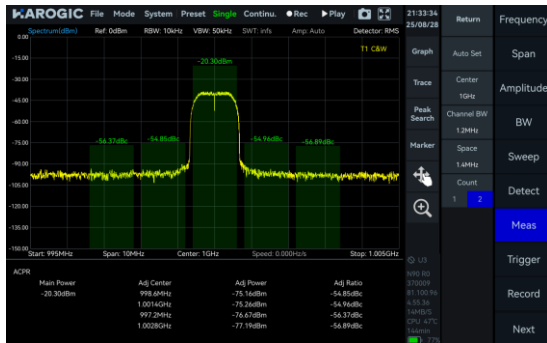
HAROGIC File Mode System Preset Single Continu. ●Rec ▶Play

Spectrum(dBm) Ref: 0dBm RBW: 10kHz VBW: 50kHz SWT: infs Amp: Auto Detector: RMS

0.00
-15.00
-30.00
-45.00
-60.00
-75.00
-90.00
-105.00
-120.00
-135.00
-150.00

T1 C&W

-20.30dBm
-56.37dBc
-54.85dBc
-54.96dBc
-56.89dBc

Start: 995MHz Span: 10MHz Center: 1GHz Speed: 0.000Hz/s Stop: 1.005GHz

ACPR

| Main Power | Adj Center | Adj Power | Adj Ratio |
|---|---|---|---|
| -20.30dBm | 998.6MHz | -75.16dBm | -54.85dBc |
| | 1.0014GHz | -75.26dBm | -54.96dBc |
| | 997.2MHz | -76.67dBm | -56.37dBc |
| | 1.0028GHz | -77.19dBm | -56.89dBc |

21:33:34
25/08/28

Return
Graph
Auto Set
Trace
Center
1GHz
Peak Search
Channel BW
1.2MHz
Marker
Space
1.4MHz
Count
1 2

U3
N90 R0
370009
81.100 Mb
6.55.36
14MB/S
CPU 47°C
144mm
77%

Frequency
Span
Amplitude
BW
Sweep
Detect
Meas
Trigger
Record
Next